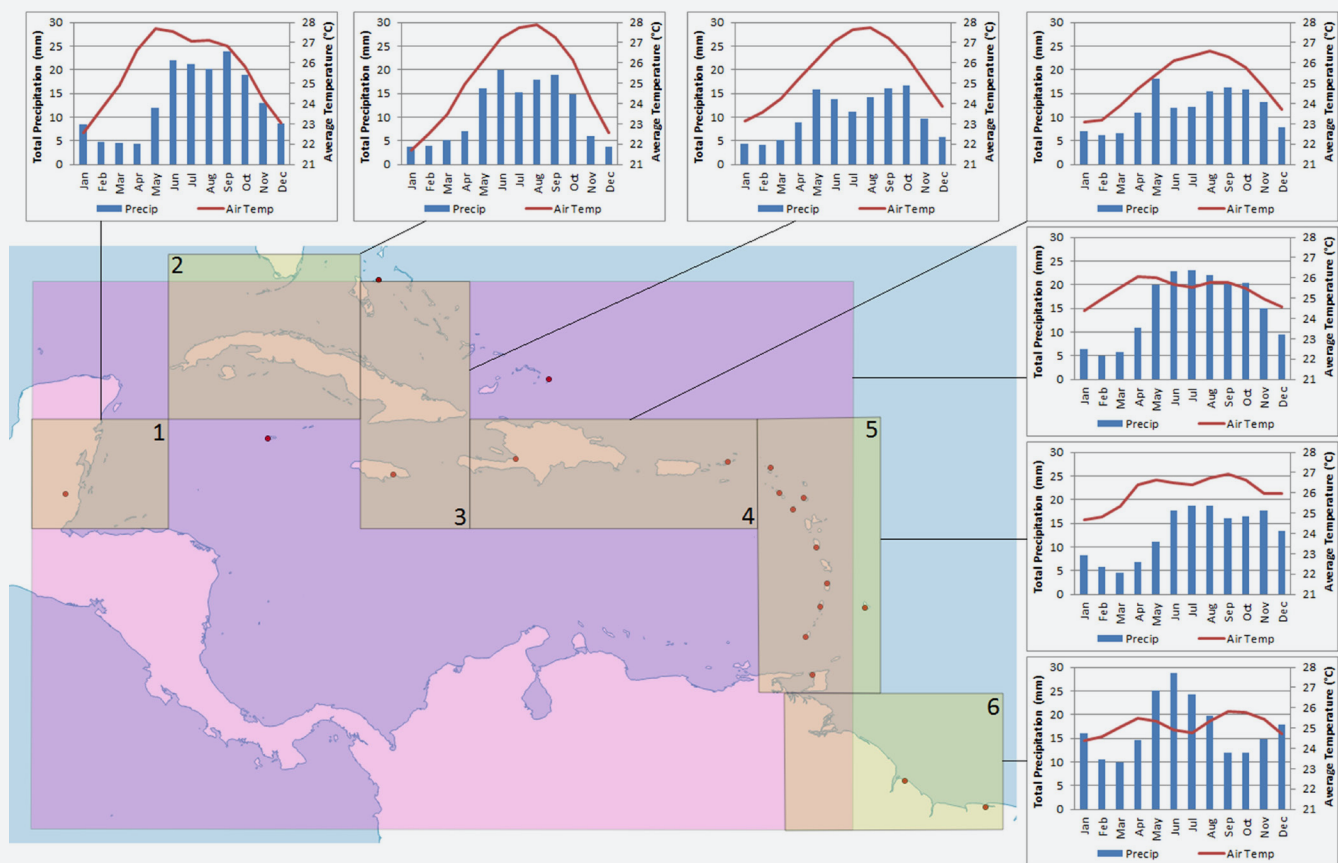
30 25 20 15 10 5 0
Total Precipitation (mm)
28 27 26 25 24 23 22 21
Average Temperature (°C)
Jan Feb Mar Apr May Jun Jul Aug Sep Oct Nov Dec
Precip Air Temp

30 25 20 15 10 5 0
Total Precipitation (mm)
28 27 26 25 24 23 22 21
Average Temperature (°C)
Jan Feb Mar Apr May Jun Jul Aug Sep Oct Nov Dec
Precip Air Temp

30 25 20 15 10 5 0
Total Precipitation (mm)
28 27 26 25 24 23 22 21
Average Temperature (°C)
Jan Feb Mar Apr May Jun Jul Aug Sep Oct Nov Dec
Precip Air Temp

30 25 20 15 10 5 0
Total Precipitation (mm)
28 27 26 25 24 23 22 21
Average Temperature (°C)
Jan Feb Mar Apr May Jun Jul Aug Sep Oct Nov Dec
Precip Air Temp

30 25 20 15 10 5 0
Total Precipitation (mm)
28 27 26 25 24 23 22 21
Average Temperature (°C)
Jan Feb Mar Apr May Jun Jul Aug Sep Oct Nov Dec
Precip Air Temp

30 25 20 15 10 5 0
Total Precipitation (mm)
28 27 26 25 24 23 22 21
Average Temperature (°C)
Jan Feb Mar Apr May Jun Jul Aug Sep Oct Nov Dec
Precip Air Temp

30 25 20 15 10 5 0
Total Precipitation (mm)
28 27 26 25 24 23 22 21
Average Temperature (°C)
Jan Feb Mar Apr May Jun Jul Aug Sep Oct Nov Dec
Precip Air Temp

2
1
3
4
5
6